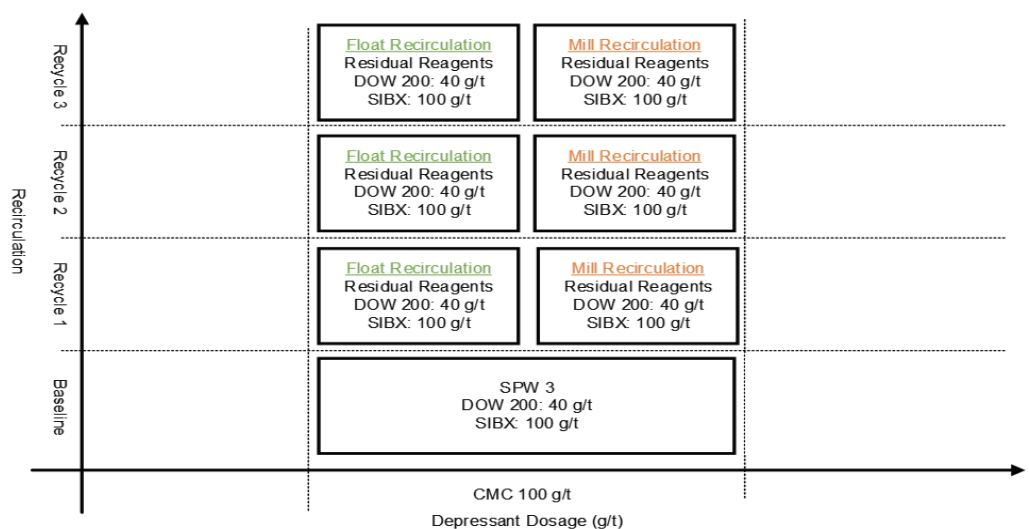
Recirculation

Recycle 3

Float Recirculation
Residual Reagents
DOW 200: 40 g/t
SIBX: 100 g/t

Mill Recirculation
Residual Reagents
DOW 200: 40 g/t
SIBX: 100 g/t

Recycle 2

Float Recirculation
Residual Reagents
DOW 200: 40 g/t
SIBX: 100 g/t

Mill Recirculation
Residual Reagents
DOW 200: 40 g/t
SIBX: 100 g/t

Recycle 1

Float Recirculation
Residual Reagents
DOW 200: 40 g/t
SIBX: 100 g/t

Mill Recirculation
Residual Reagents
DOW 200: 40 g/t
SIBX: 100 g/t

Baseline

SPW 3
DOW 200: 40 g/t
SIBX: 100 g/t

CMC 100 g/t

Depressant Dosage (g/t)